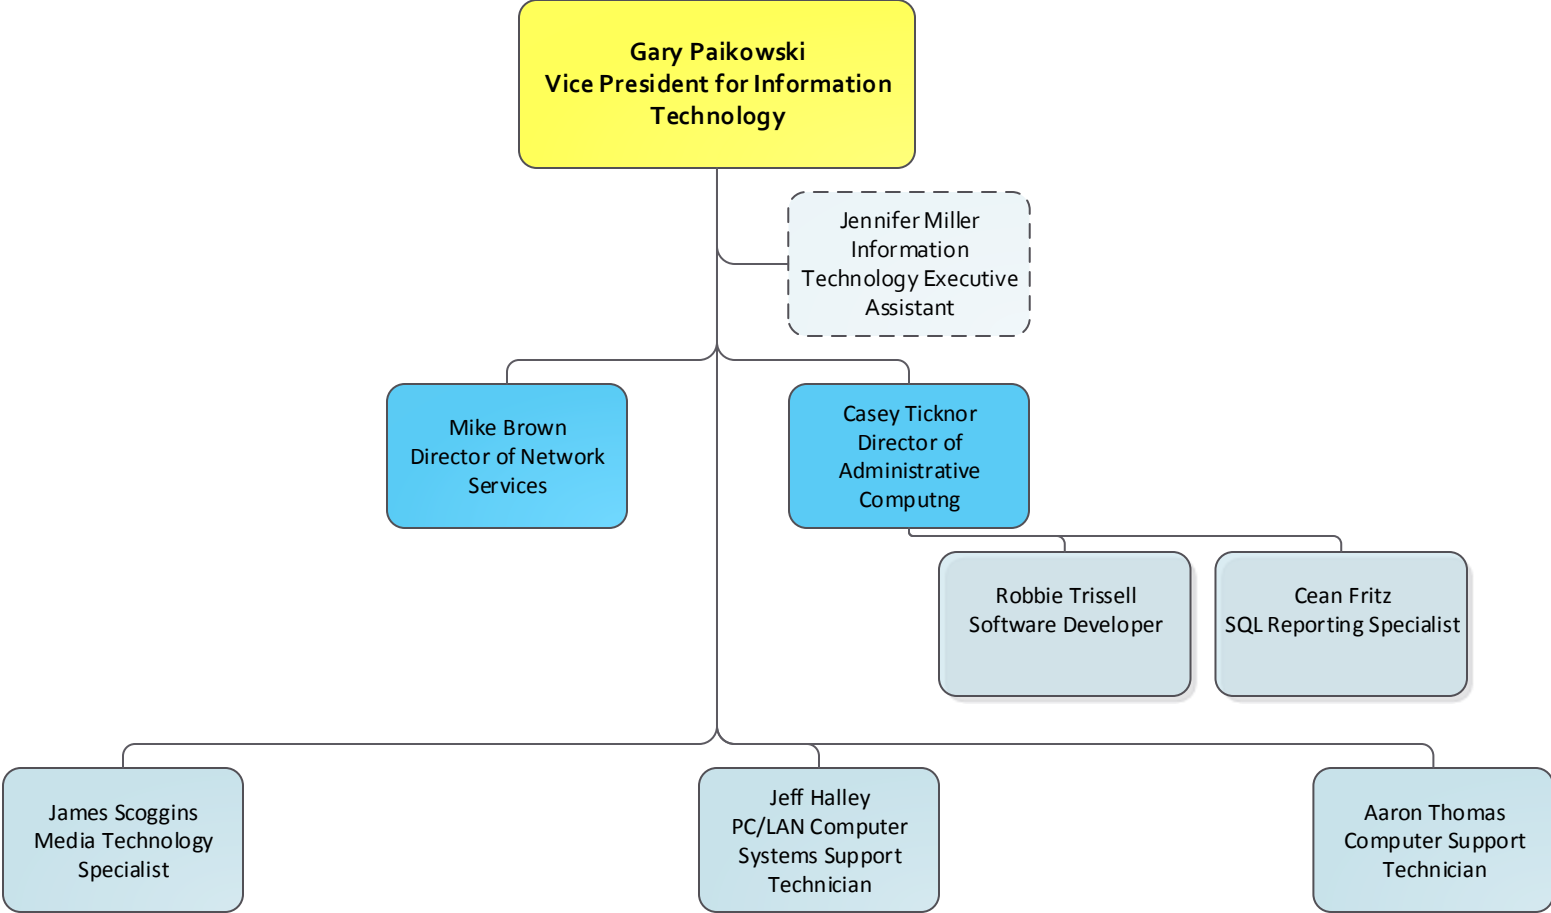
Gary Paikowski
Vice President for Information Technology

Jennifer Miller
Information Technology Executive Assistant

Mike Brown
Director of Network Services

Casey Ticknor
Director of Administrative Computng

Robbie Trissell
Software Developer

Cean Fritz
SQL Reporting Specialist

James Scoggins
Media Technology Specialist

Jeff Halley
PC/LAN Computer Systems Support Technician

Aaron Thomas
Computer Support Technician